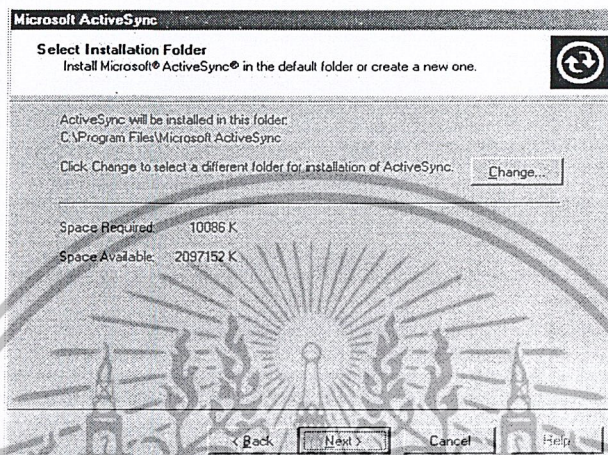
Microsoft ActiveSync

Select Installation Folder
Install Microsoft® ActiveSync® in the default folder or create a new one.

ActiveSync will be installed in this folder:
C:\Program Files\Microsoft ActiveSync

Click Change to select a different folder for installation of ActiveSync.

Change...

Space Required: 10086 K

Space Available: 2097152 K

< Back

Next >

Cancel

Help